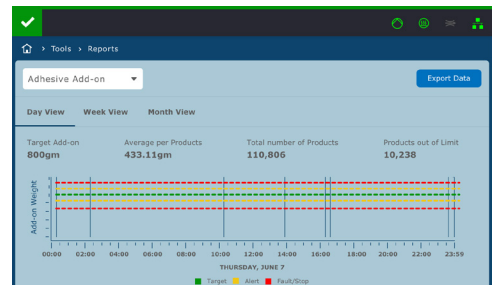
> Tools > Reports

Adhesive Add-on

Export Data

Day View
Week View
Month View

Target Add-on
800gm

Average per Products
433.11gm

Total number of Products
110,806

Products out of Limit
10,238

Add-on Weight

00:00 02:00 04:00 06:00 08:00 10:00 12:00 14:00 16:00 18:00 20:00 22:00 23:59
THURSDAY, JUNE 7

Target Alert Fault/Stop